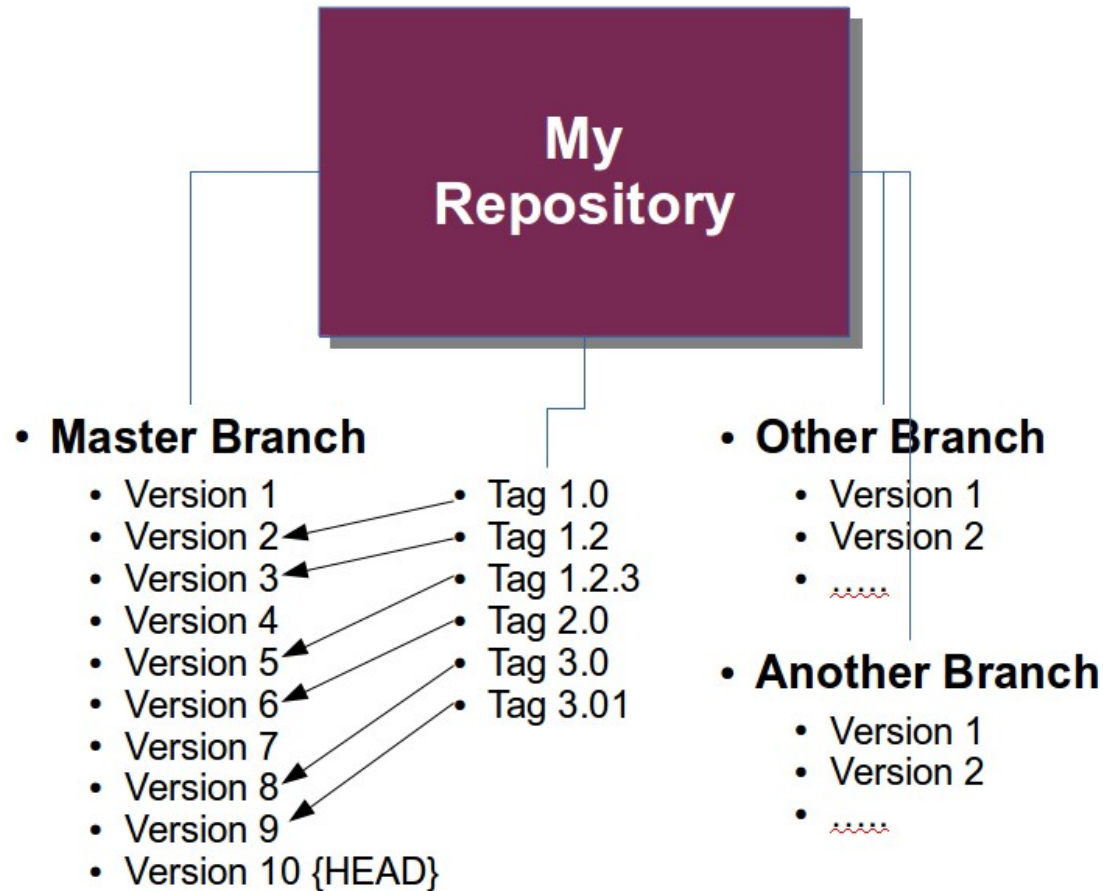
My Repository

• Master Branch
  • Version 1
  • Version 2
  • Version 3
  • Version 4
  • Version 5
  • Version 6
  • Version 7
  • Version 8
  • Version 9
  • Version 10 {HEAD}

• Tag 1.0
• Tag 1.2
• Tag 1.2.3
• Tag 2.0
• Tag 3.0
• Tag 3.01

• Other Branch
  • Version 1
  • Version 2
  • ......

• Another Branch
  • Version 1
  • Version 2
  • ......